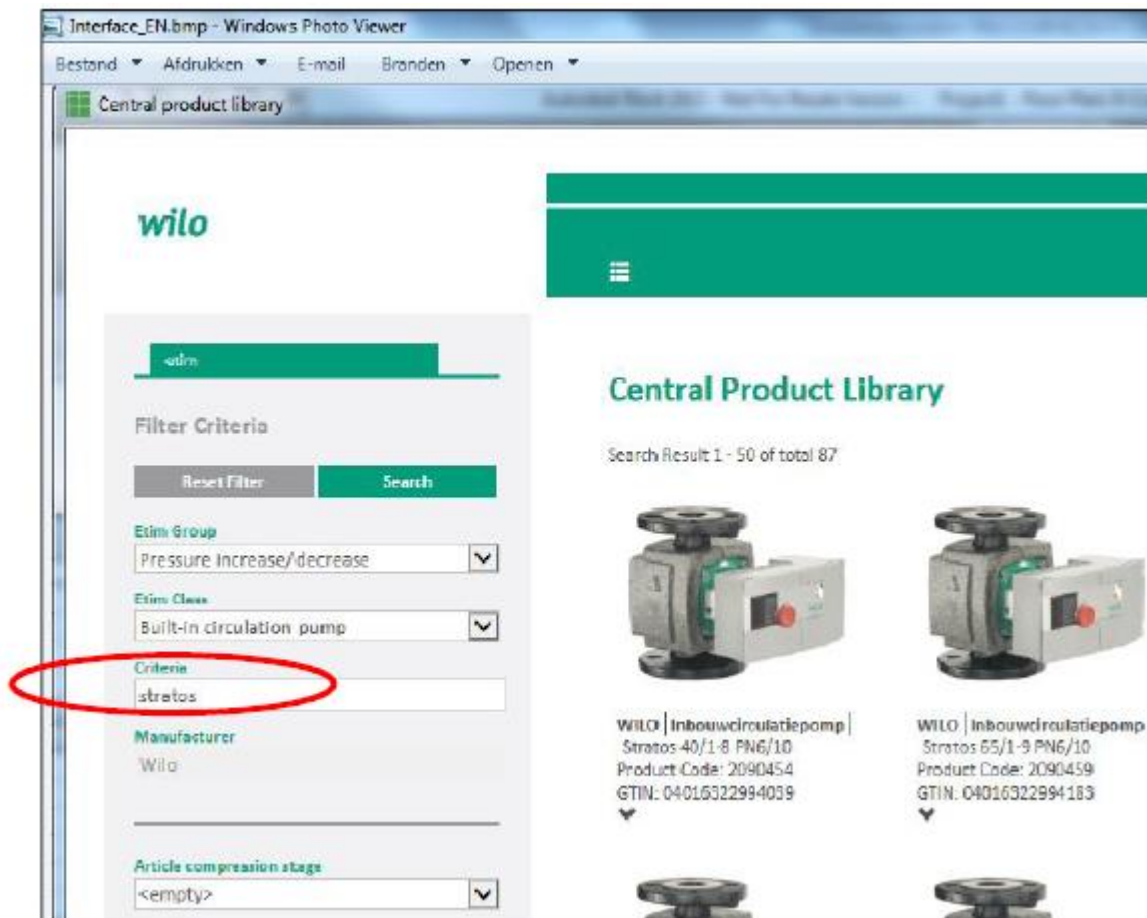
Interface_EN.bmp - Windows Photo Viewer

Bestand ▾ Afdrukken ▾ E-mail Branden ▾ Openen ▾

Central product library

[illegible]

wilo

etim

Filter Criteria

Reset Filter Search

Etim Group
Pressure increase/decrease

Etim Class
Built-in circulation pump

Criteria
stratos

Manufacturer
Wilo

Article compression stage
<empty>

Central Product Library

Search Result 1 - 50 of total 87

WILO | Inbouwcirculatiepomp |
Stratos 40/1-8 PN6/10
Product Code: 2090454
GTIN: 04016322994039

WILO | Inbouwcirculatiepomp
Stratos 65/1-9 PN6/10
Product Code: 2090459
GTIN: 04016322994183